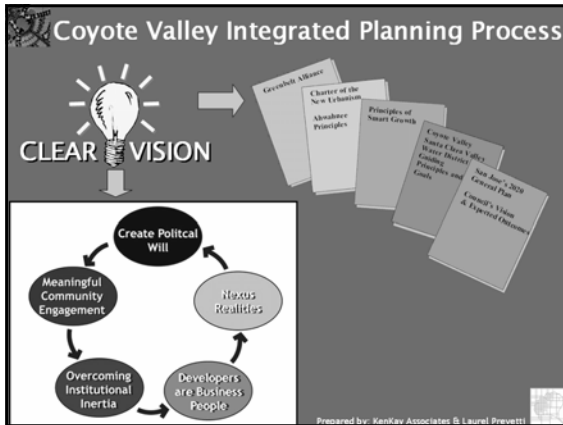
Coyote Valley Integrated Planning Process

CLEAR VISION

Greenbelt Alliance

Charter of the New Urbanism

Ahwahnee Principles

Principles of Smart Growth

Coyote Valley Santa Clara Valley Water District Guiding Principles and Goals

San Jose's 2020 General Plan

Council's Vision & Expected Outcomes

Create Politcal Will

Nexus Realities

Developers are Business People

Overcoming Institutional Inertia

Meaningful Community Engagement

Prepared by: KenKay Associates & Laurel Prevetti